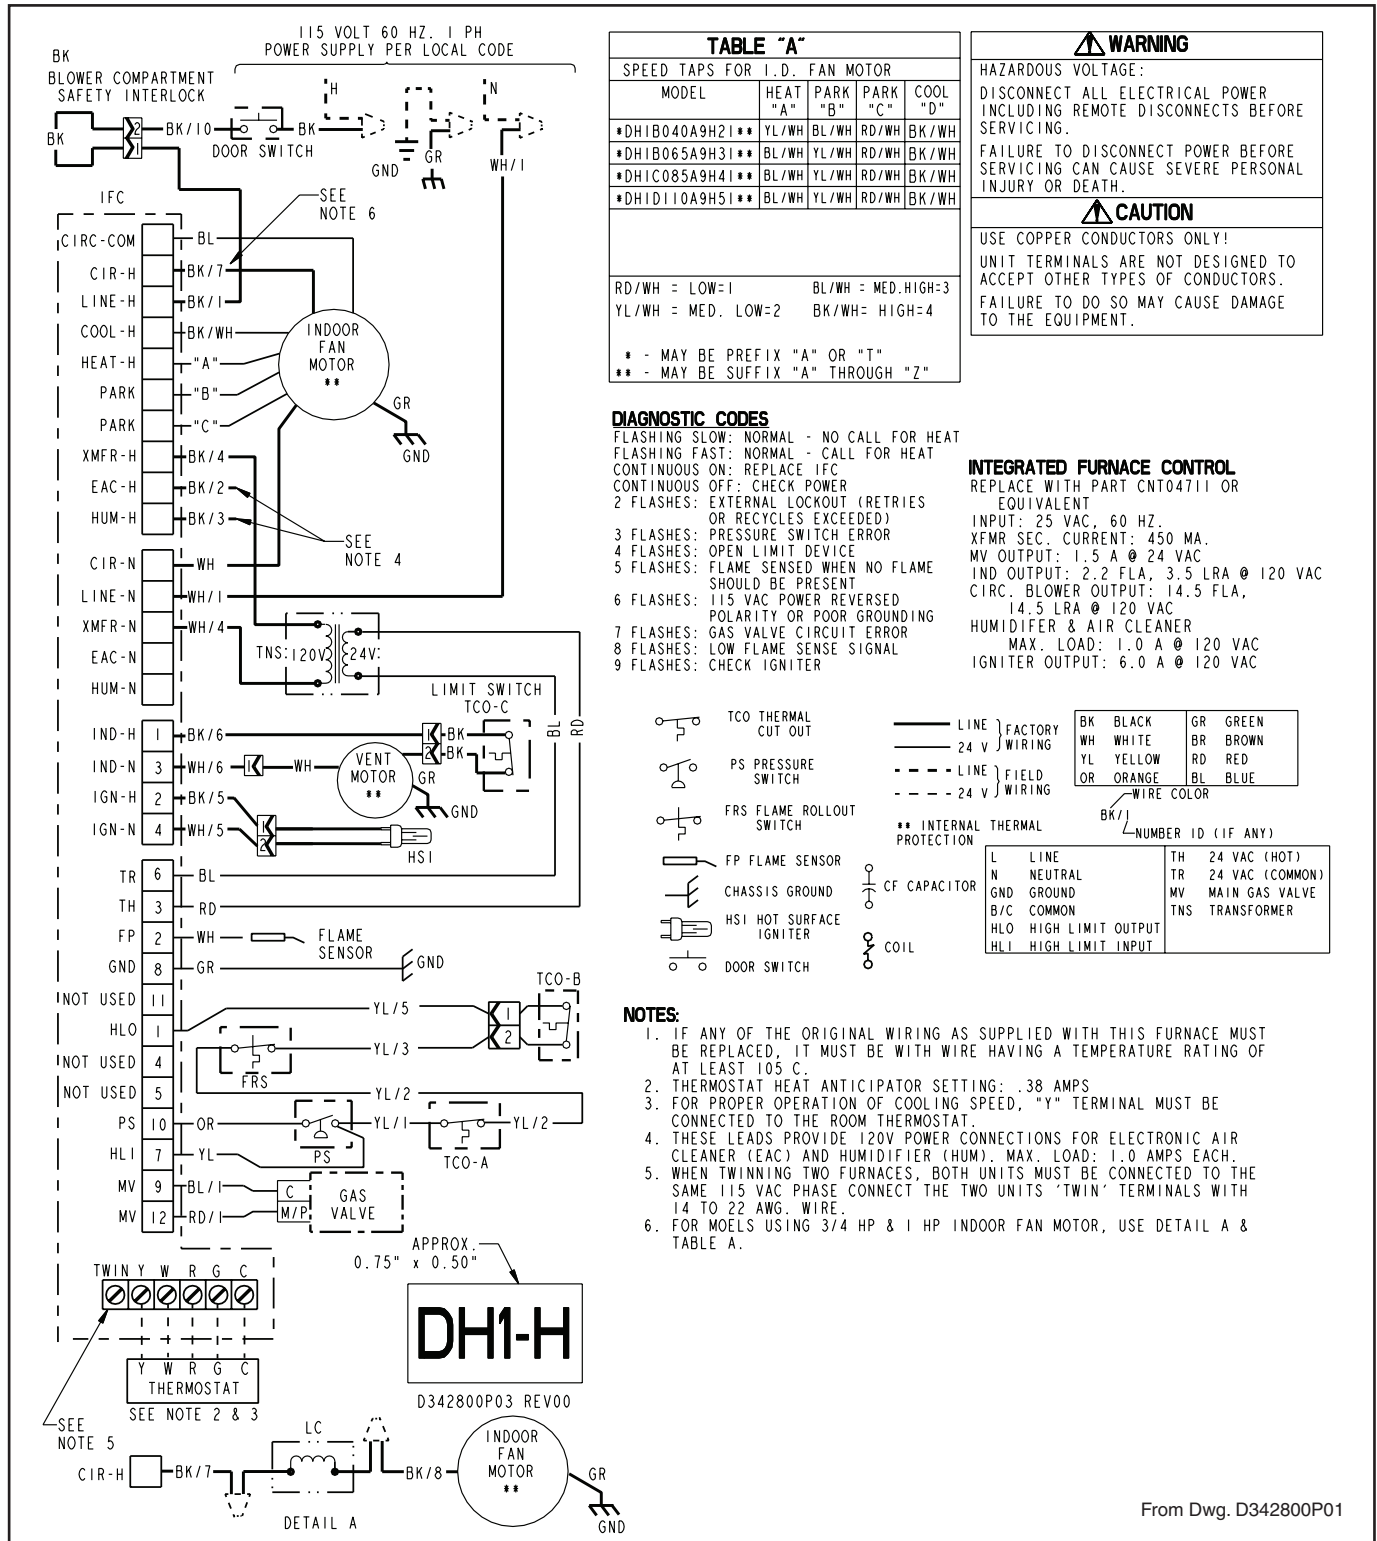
115 VOLT 60 HZ. 1 PH
POWER SUPPLY PER LOCAL CODE

BK
BLOWER COMPARTMENT
SAFETY INTERLOCK

BK
2
1
BK/10
DOOR SWITCH
BK
H
N
GND
GR
WH/1

IFC
SEE
NOTE 6

CIRC-COM
CIR-H
LINE-H
COOL-H
HEAT-H
PARK
PARK
XMFR-H
EAC-H
HUM-H
CIR-N
LINE-N
XMFR-N
EAC-N
HUM-N

BL
BK/7
BK/1
BK/WH
"A"
"B"
"C"
BK/4
BK/2
BK/3
WH
WH/1
WH/4

INDOOR
FAN
MOTOR
**
GR
GND

SEE
NOTE 4

TNS: 120V 24V

LIMIT SWITCH
TCO-C
BL
RD

IND-H 1 BK/6
IND-N 3 WH/6
IGN-H 2 BK/5
IGN-N 4 WH/5
BK
BK
1
2
WH
VENT
MOTOR
**
GR
GND
HSI

TR 6 BL
TH 3 RD
FP 2 WH
GND 8 GR
FLAME
SENSOR
GND
NOT USED 11
HLO 1
NOT USED 4
NOT USED 5
PS 10 OR
HLI 7 YL
MV 9 BL/1
MV 12 RD/1

YL/5
YL/3
YL/2
YL/1
YL/2
TCO-B
1
2
FRS
PS
TCO-A
C
M/P
GAS
VALVE

TWIN Y W R G C

Y W R G C
THERMOSTAT
SEE NOTE 2 & 3

SEE
NOTE 5

APPROX.
0.75" x 0.50"

DH1-H

D342800P03 REV00

CIR-H BK/7
LC
BK/8
INDOOR
FAN
MOTOR
**
GR
GND
DETAIL A

TABLE "A"

| SPEED TAPS FOR I.D. FAN MOTOR | | | | |
|---|---|---|---|---|
| MODEL | HEAT "A" | PARK "B" | PARK "C" | COOL "D" |
| *DHIB040A9H21** | YL/WH | BL/WH | RD/WH | BK/WH |
| *DHIB065A9H31** | BL/WH | YL/WH | RD/WH | BK/WH |
| *DHIC085A9H41** | BL/WH | YL/WH | RD/WH | BK/WH |
| *DHID110A9H51** | BL/WH | YL/WH | RD/WH | BK/WH |

RD/WH = LOW=1 BL/WH = MED.HIGH=3
YL/WH = MED. LOW=2 BK/WH= HIGH=4

* - MAY BE PREFIX "A" OR "T"
** - MAY BE SUFFIX "A" THROUGH "Z"

⚠ WARNING
HAZARDOUS VOLTAGE:
DISCONNECT ALL ELECTRICAL POWER INCLUDING REMOTE DISCONNECTS BEFORE SERVICING.
FAILURE TO DISCONNECT POWER BEFORE SERVICING CAN CAUSE SEVERE PERSONAL INJURY OR DEATH.

⚠ CAUTION
USE COPPER CONDUCTORS ONLY!
UNIT TERMINALS ARE NOT DESIGNED TO ACCEPT OTHER TYPES OF CONDUCTORS.
FAILURE TO DO SO MAY CAUSE DAMAGE TO THE EQUIPMENT.

DIAGNOSTIC CODES
FLASHING SLOW: NORMAL - NO CALL FOR HEAT
FLASHING FAST: NORMAL - CALL FOR HEAT
CONTINUOUS ON: REPLACE IFC
CONTINUOUS OFF: CHECK POWER
2 FLASHES: EXTERNAL LOCKOUT (RETRIES OR RECYCLES EXCEEDED)
3 FLASHES: PRESSURE SWITCH ERROR
4 FLASHES: OPEN LIMIT DEVICE
5 FLASHES: FLAME SENSED WHEN NO FLAME SHOULD BE PRESENT
6 FLASHES: 115 VAC POWER REVERSED POLARITY OR POOR GROUNDING
7 FLASHES: GAS VALVE CIRCUIT ERROR
8 FLASHES: LOW FLAME SENSE SIGNAL
9 FLASHES: CHECK IGNITER

INTEGRATED FURNACE CONTROL
REPLACE WITH PART CNT04711 OR EQUIVALENT
INPUT: 25 VAC, 60 HZ.
XFMR SEC. CURRENT: 450 MA.
MV OUTPUT: 1.5 A @ 24 VAC
IND OUTPUT: 2.2 FLA, 3.5 LRA @ 120 VAC
CIRC. BLOWER OUTPUT: 14.5 FLA, 14.5 LRA @ 120 VAC
HUMIDIFER & AIR CLEANER MAX. LOAD: 1.0 A @ 120 VAC
IGNITER OUTPUT: 6.0 A @ 120 VAC

TCO THERMAL CUT OUT
PS PRESSURE SWITCH
FRS FLAME ROLLOUT SWITCH
FP FLAME SENSOR
CHASSIS GROUND
HSI HOT SURFACE IGNITER
DOOR SWITCH

LINE
24 V } FACTORY WIRING
LINE
24 V } FIELD WIRING
** INTERNAL THERMAL PROTECTION
CF CAPACITOR
COIL

| BK | BLACK | GR | GREEN |
|---|---|---|---|
| WH | WHITE | BR | BROWN |
| YL | YELLOW | RD | RED |
| OR | ORANGE | BL | BLUE |

BK/1
WIRE COLOR
NUMBER ID (IF ANY)

| L | LINE | TH | 24 VAC (HOT) |
|---|---|---|---|
| N | NEUTRAL | TR | 24 VAC (COMMON) |
| GND | GROUND | MV | MAIN GAS VALVE |
| B/C | COMMON | TNS | TRANSFORMER |
| HLO | HIGH LIMIT OUTPUT | | |
| HLI | HIGH LIMIT INPUT | | |

NOTES:
1. IF ANY OF THE ORIGINAL WIRING AS SUPPLIED WITH THIS FURNACE MUST BE REPLACED, IT MUST BE WITH WIRE HAVING A TEMPERATURE RATING OF AT LEAST 105 C.
2. THERMOSTAT HEAT ANTICIPATOR SETTING: .38 AMPS
3. FOR PROPER OPERATION OF COOLING SPEED, "Y" TERMINAL MUST BE CONNECTED TO THE ROOM THERMOSTAT.
4. THESE LEADS PROVIDE 120V POWER CONNECTIONS FOR ELECTRONIC AIR CLEANER (EAC) AND HUMIDIFIER (HUM). MAX. LOAD: 1.0 AMPS EACH.
5. WHEN TWINNING TWO FURNACES, BOTH UNITS MUST BE CONNECTED TO THE SAME 115 VAC PHASE CONNECT THE TWO UNITS 'TWIN' TERMINALS WITH 14 TO 22 AWG. WIRE.
6. FOR MOELS USING 3/4 HP & 1 HP INDOOR FAN MOTOR, USE DETAIL A & TABLE A.

From Dwg. D342800P01